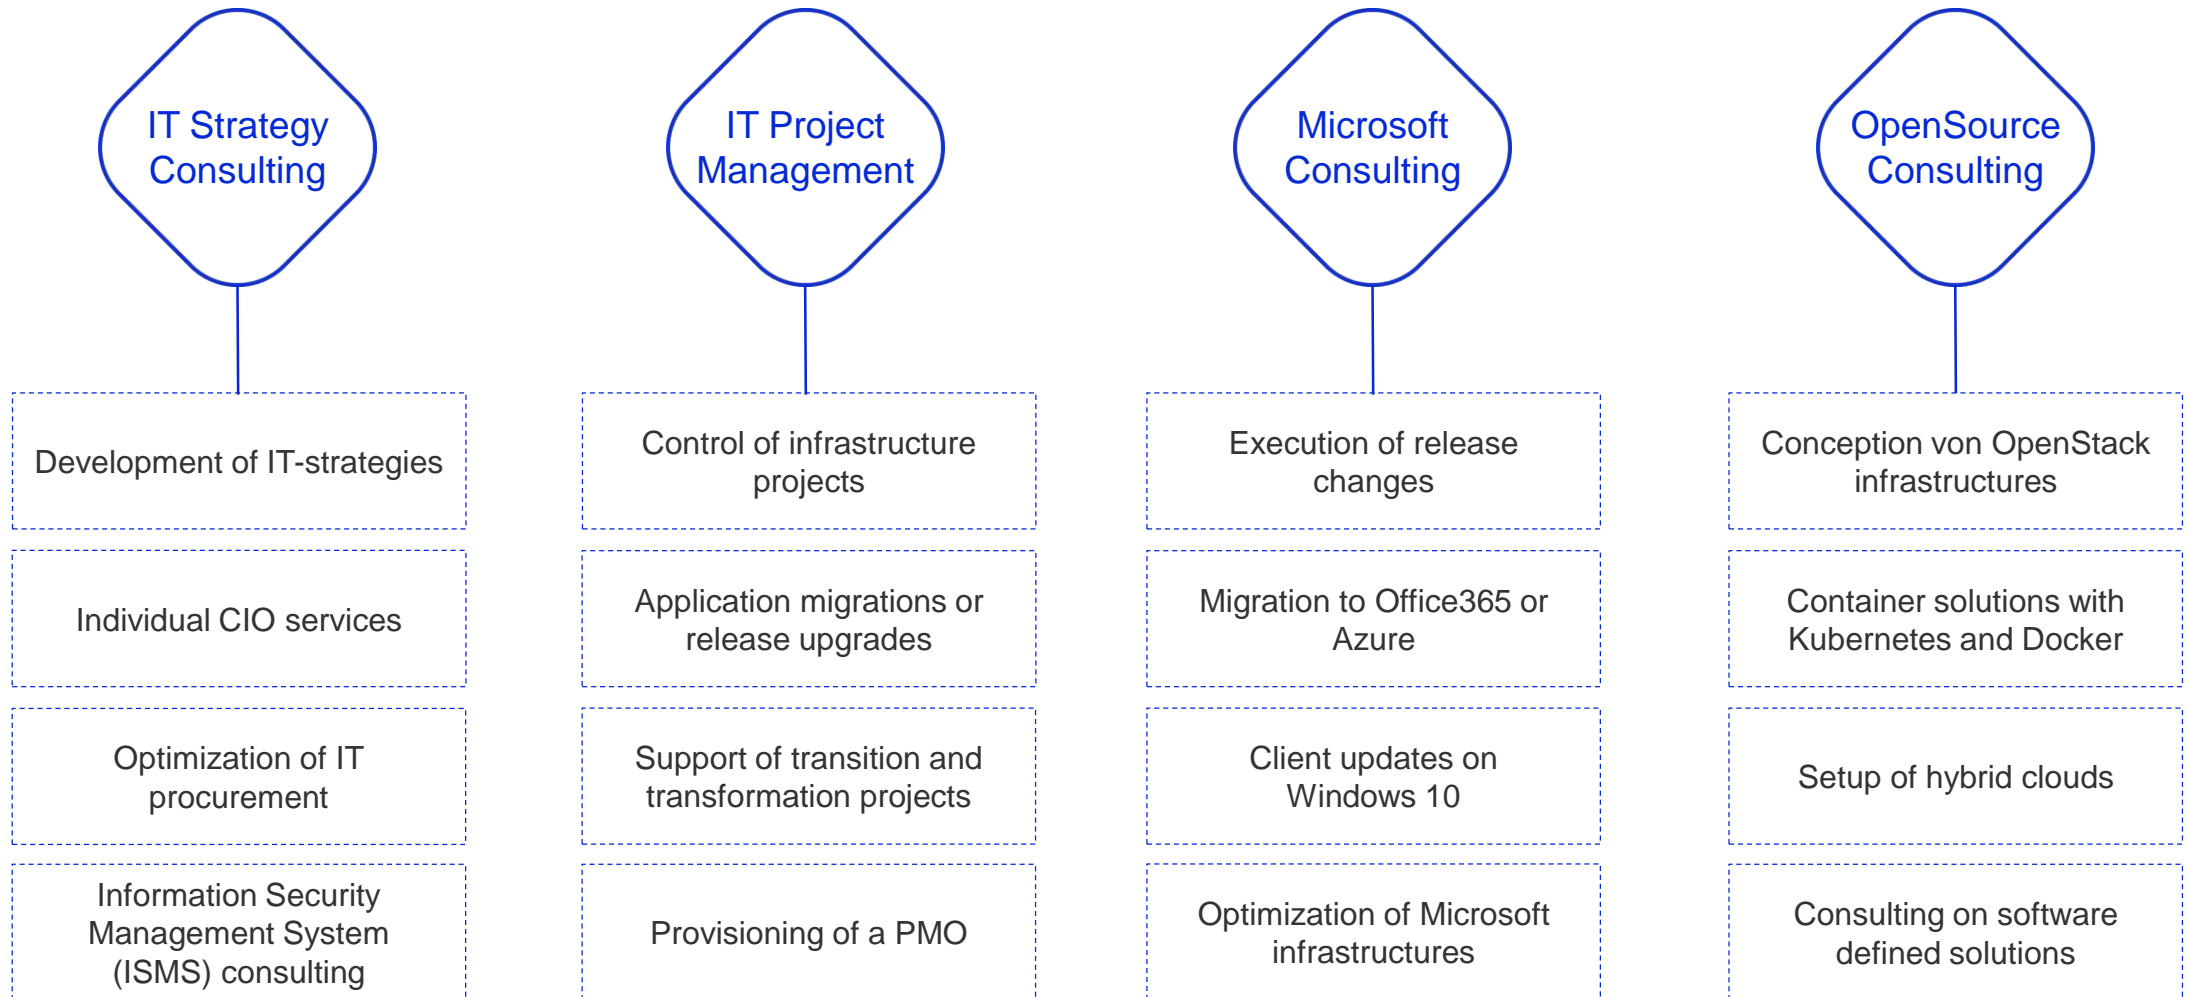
IT Strategy Consulting

Development of IT-strategies

Individual CIO services

Optimization of IT procurement

Information Security Management System (ISMS) consulting

IT Project Management

Control of infrastructure projects

Application migrations or release upgrades

Support of transition and transformation projects

Provisioning of a PMO

Microsoft Consulting

Execution of release changes

Migration to Office365 or Azure

Client updates on Windows 10

Optimization of Microsoft infrastructures

OpenSource Consulting

Conception von OpenStack infrastructures

Container solutions with Kubernetes and Docker

Setup of hybrid clouds

Consulting on software defined solutions